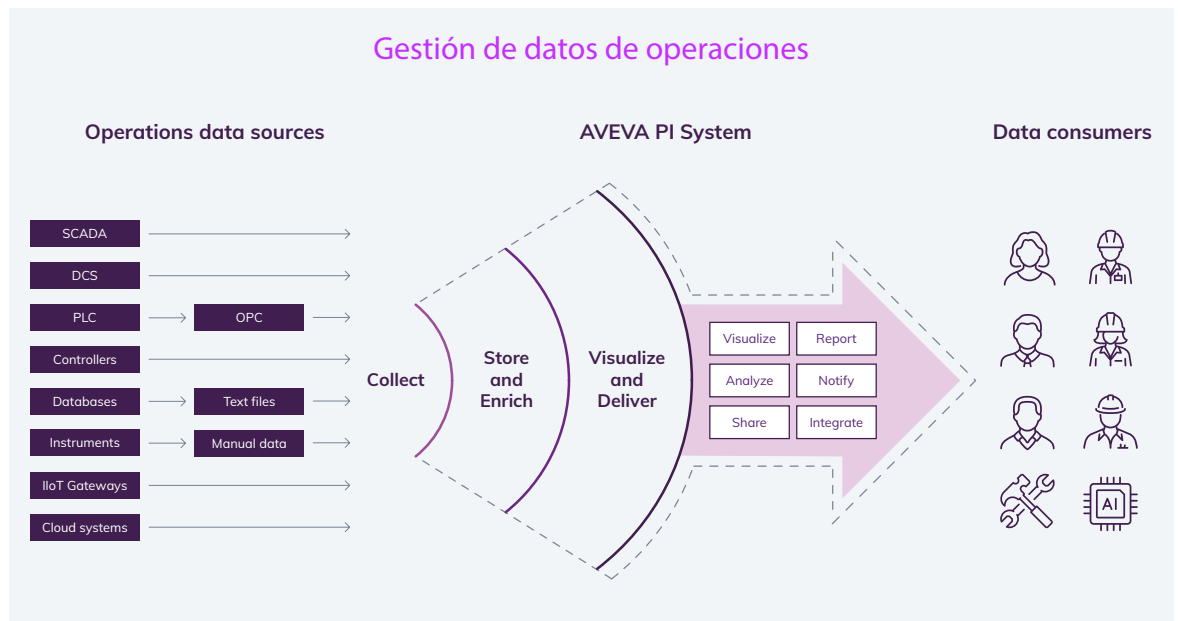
Gestión de datos de operaciones

Operations data sources

AVEVA PI System

Data consumers

SCADA
DCS
PLC
OPC
Controllers
Databases
Text files
Instruments
Manual data
IIoT Gateways
Cloud systems

Collect

Store and Enrich

Visualize and Deliver

| Visualize | Report |
|---|---|
| Analyze | Notify |
| Share | Integrate |

AI